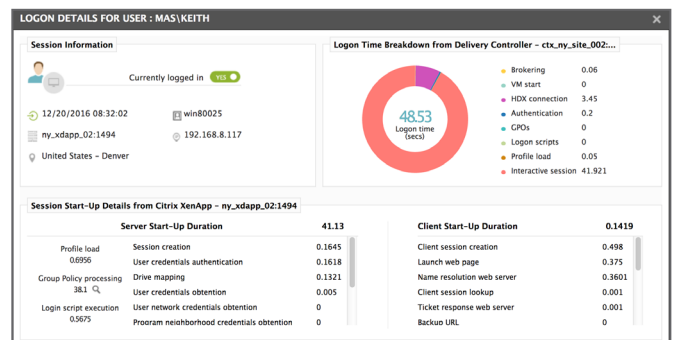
LOGON DETAILS FOR USER : MAS\KEITH

Session Information

Currently logged in YES

12/20/2016 08:32:02
win80025
ny_xdapp_02:1494
192.168.8.117
United States - Denver

Logon Time Breakdown from Delivery Controller - ctx_ny_site_002:...

48.53
Logon time
(secs)

| | |
|---|---|
| Brokering | 0.06 |
| VM start | 0 |
| HDX connection | 3.45 |
| Authentication | 0.2 |
| GPOs | 0 |
| Logon scripts | 0 |
| Profile load | 0.05 |
| Interactive session | 41.921 |

Session Start-Up Details from Citrix XenApp - ny_xdapp_02:1494

Profile load
0.6956

Group Policy processing
38.1

Login script execution
0.5675

| Server Start-Up Duration | 41.13 |
|---|---|
| Session creation | 0.1645 |
| User credentials authentication | 0.1618 |
| Drive mapping | 0.1321 |
| User credentials obtention | 0.005 |
| User network credentials obtention | 0 |
| Program neighborhood credentials obtention | 0 |

| Client Start-Up Duration | 0.1419 |
|---|---|
| Client session creation | 0.498 |
| Launch web page | 0.375 |
| Name resolution web server | 0.3601 |
| Client session lookup | 0.001 |
| Ticket response web server | 0.001 |
| Backup URL | 0 |